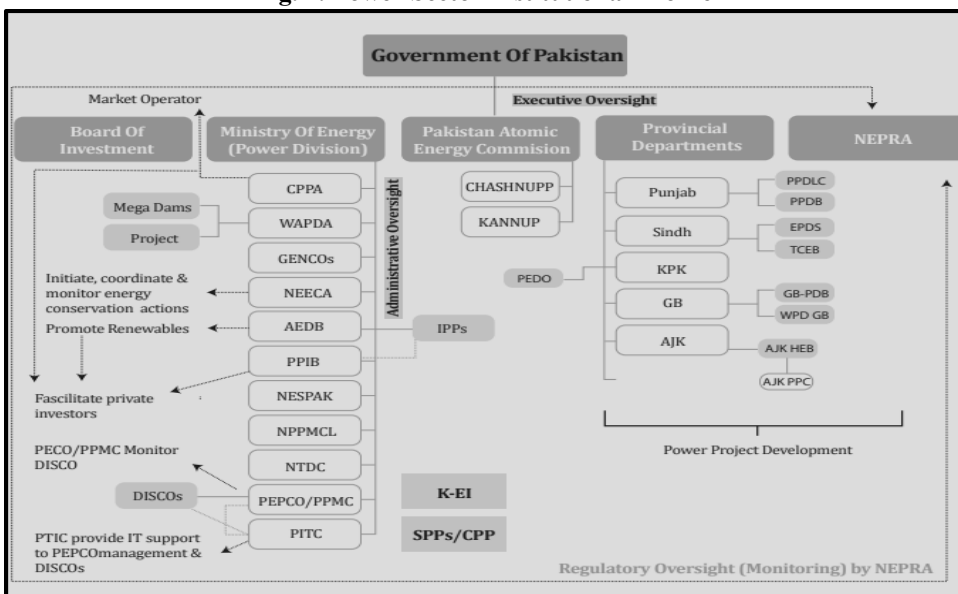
Government Of Pakistan

Market Operator

Executive Oversight

Board Of Investment

Ministry Of Energy (Power Division)

Pakistan Atomic Energy Commision

Provincial Departments

NEPRA

CPPA

Mega Dams

WAPDA

Project

GENCOs

Initiate, coordinate & monitor energy conservation actions

NEECA

Promote Renewables

AEDB

PPIB

Fascilitate private investors

NESPAK

NPPMCL

PECO/PPMC Monitor DISCO

NTDC

DISCOs

PEPCO/PPMC

PTIC provide IT support to PEPCOmanagement & DISCOs

PITC

Administrative Oversight

IPPs

CHASHNUPP

KANNUP

K-EI

SPPs/CPP

Punjab

PPDLC

PPDB

Sindh

EPDS

TCEB

PEDO

KPK

GB

GB-PDB

WPD GB

AJK

AJK HEB

AJK PPC

Power Project Development

Regulatory Oversight (Monitoring) by NEPRA